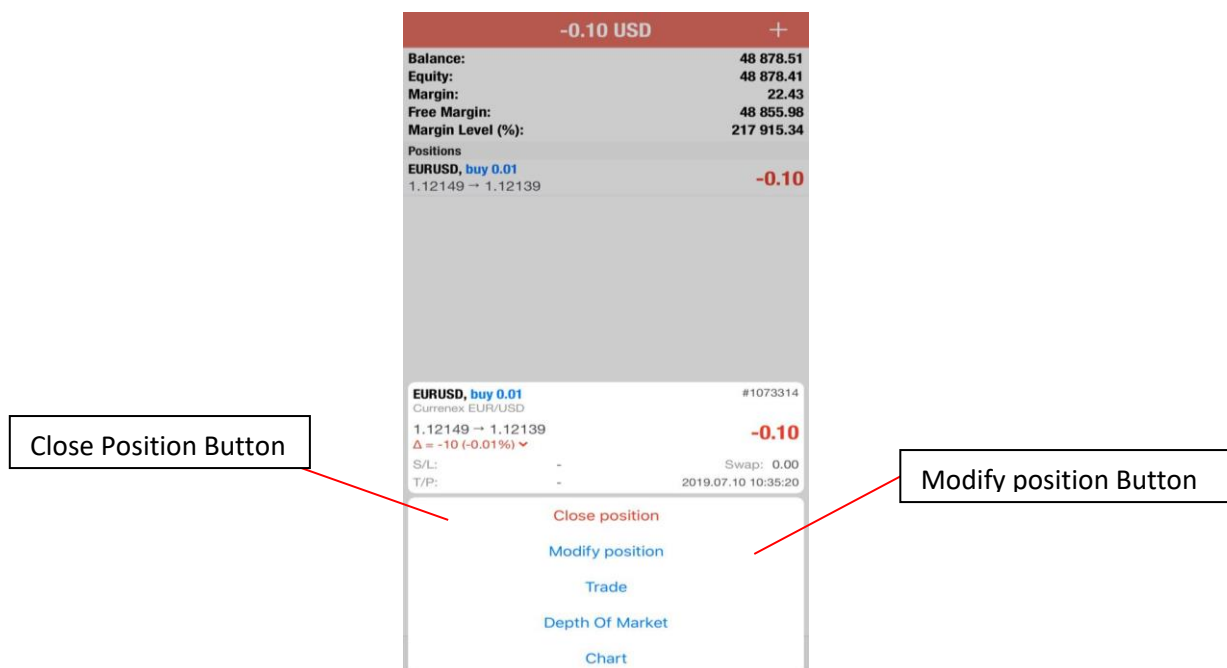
-0.10 USD +

Balance: 48 878.51
Equity: 48 878.41
Margin: 22.43
Free Margin: 48 855.98
Margin Level (%): 217 915.34

Positions

EURUSD, buy 0.01
1.12149 → 1.12139 -0.10

EURUSD, buy 0.01 #1073314
Currenex EUR/USD
1.12149 → 1.12139 -0.10
Δ = -10 (-0.01%)
S/L: - Swap: 0.00
T/P: - 2019.07.10 10:35:20

Close Position Button

Modify position Button

Close position
Modify position
Trade
Depth Of Market
Chart